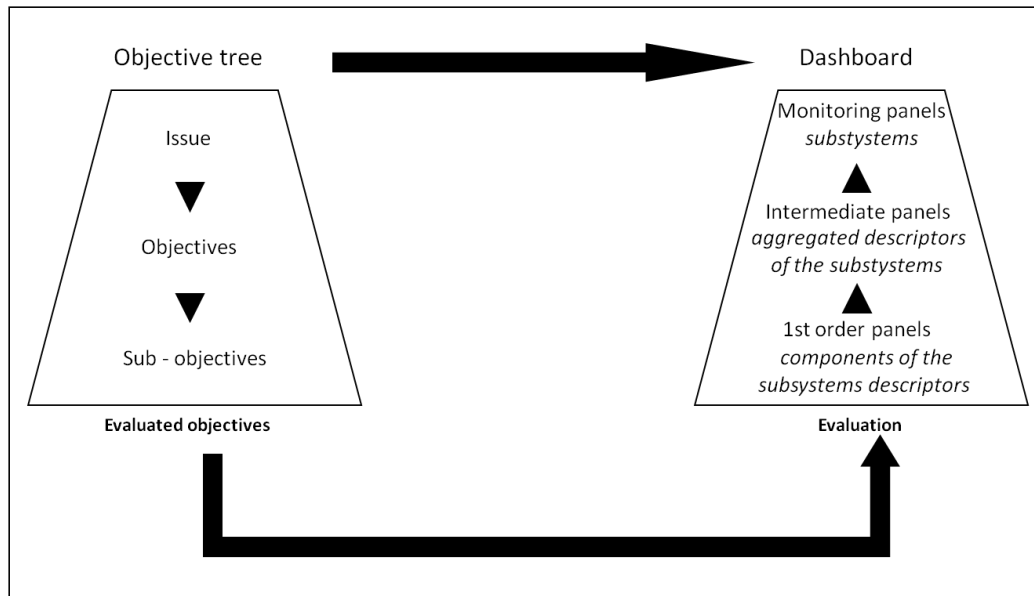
Objective tree

Issue

Objectives

Sub - objectives

Evaluated objectives

Dashboard

Monitoring panels
*substystems*

Intermediate panels
*aggregated descriptors of the substystems*

1st order panels
*components of the subsystems descriptors*

Evaluation